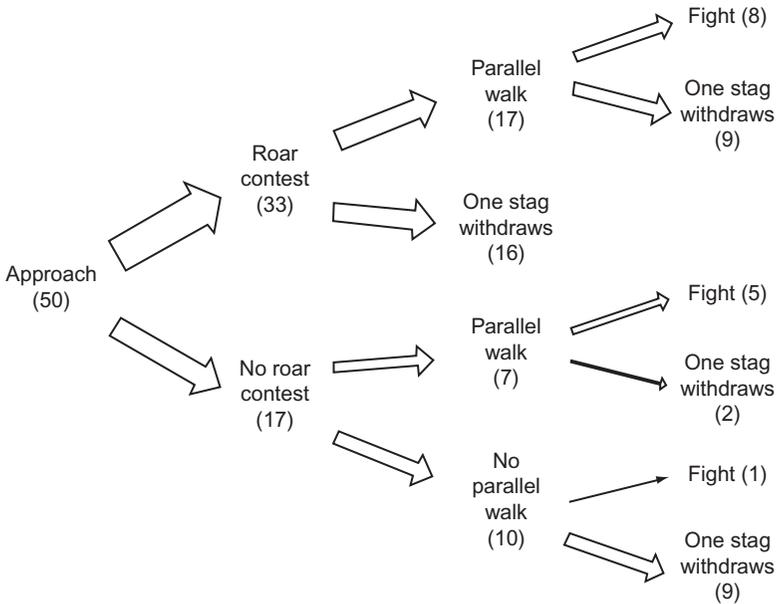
Approach (50)

Roar contest (33)

Parallel walk (17)

Fight (8)

One stag withdraws (9)

One stag withdraws (16)

No roar contest (17)

Parallel walk (7)

Fight (5)

One stag withdraws (2)

No parallel walk (10)

Fight (1)

One stag withdraws (9)